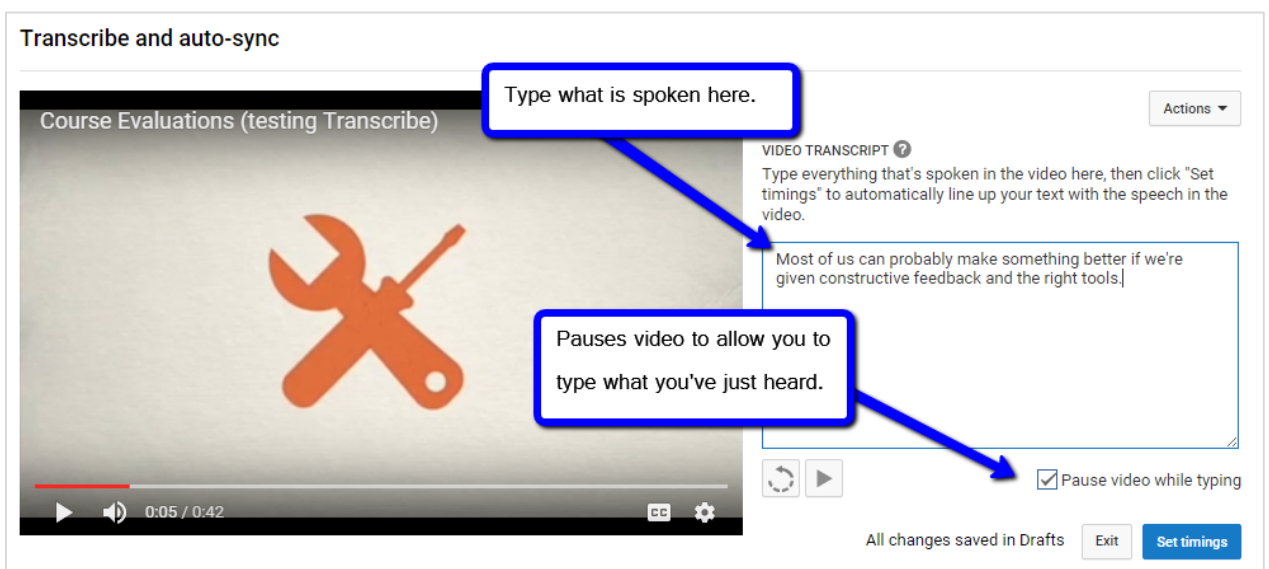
Transcribe and auto-sync

Course Evaluations (testing Transcribe)

Type what is spoken here.

Actions

VIDEO TRANSCRIPT

Type everything that's spoken in the video here, then click "Set timings" to automatically line up your text with the speech in the video.

Most of us can probably make something better if we're given constructive feedback and the right tools.

Pauses video to allow you to type what you've just heard.

0:05 / 0:42

CC

Pause video while typing

All changes saved in Drafts

Exit

Set timings